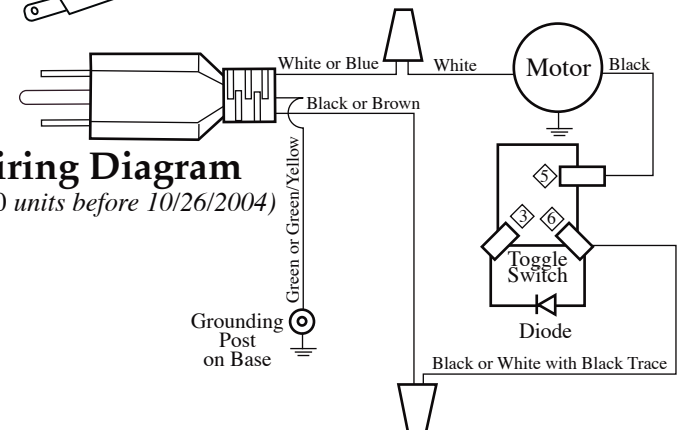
White or Blue

White

Motor

Black

Black or Brown

iring Diagram

0 units before 10/26/2004)

Green or Green/Yellow

5

3

6

Toggle Switch

Grounding Post on Base

Diode

Black or White with Black Trace